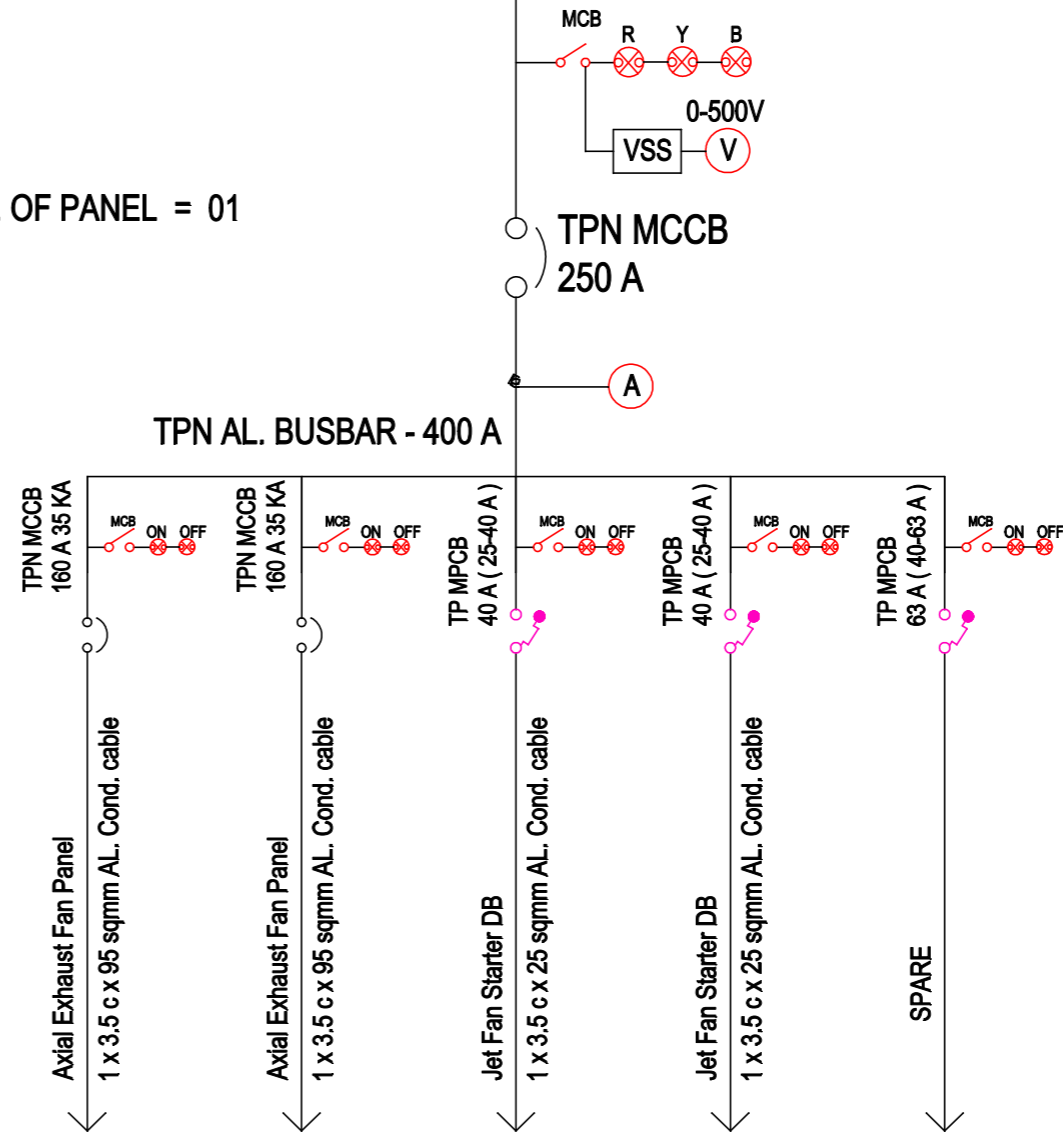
MCB
R
Y
B
0-500V
VSS
V
OF PANEL = 01
TPN MCCB
250 A
A
TPN AL. BUSBAR - 400 A

TPN MCCB
160 A 35 KA
MCB
ON
OFF
Axial Exhaust Fan Panel
1 x 3.5 c x 95 sqmm AL. Cond. cable

TPN MCCB
160 A 35 KA
MCB
ON
OFF
Axial Exhaust Fan Panel
1 x 3.5 c x 95 sqmm AL. Cond. cable

TP MPCB
40 A ( 25-40 A )
MCB
ON
OFF
Jet Fan Starter DB
1 x 3.5 c x 25 sqmm AL. Cond. cable

TP MPCB
40 A ( 25-40 A )
MCB
ON
OFF
Jet Fan Starter DB
1 x 3.5 c x 25 sqmm AL. Cond. cable

TP MPCB
63 A ( 40-63 A )
MCB
ON
OFF
SPARE